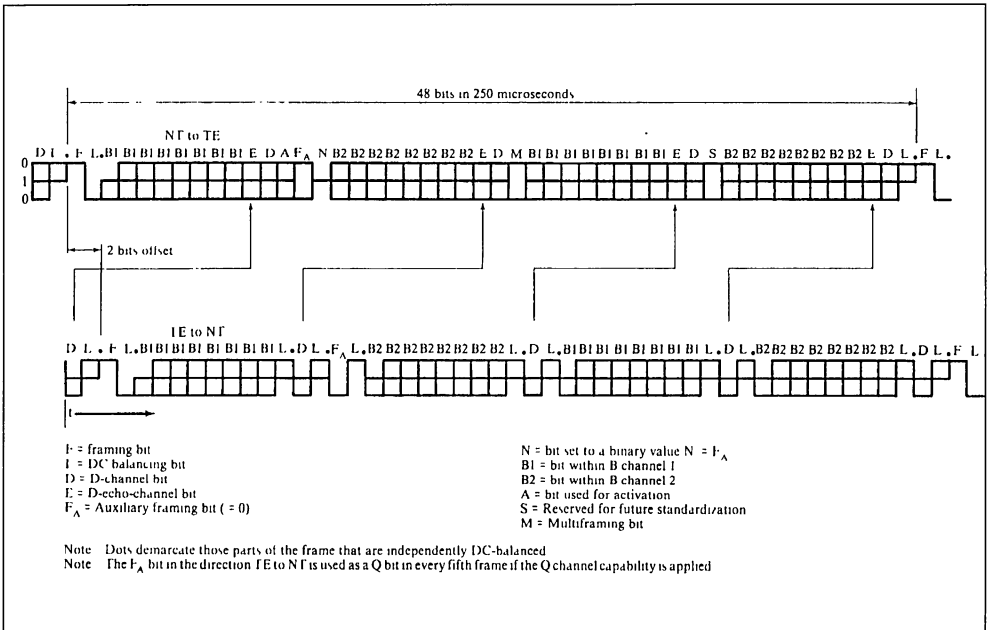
48 bits in 250 microseconds

D L . F L. B1 B1 B1 B1 B1 B1 B1 B1 E D A $F_A$ N B2 B2 B2 B2 B2 B2 B2 B2 E D M B1 B1 B1 B1 B1 B1 B1 B1 E D S B2 B2 B2 B2 B2 B2 B2 B2 E D L . F L .

NT to TE

0
1
0

2 bits offset

TE to NT

D L . F L . B1 B1 B1 B1 B1 B1 B1 B1 L . D L . $F_A$ L . B2 B2 B2 B2 B2 B2 B2 B2 L . D L . B1 B1 B1 B1 B1 B1 B1 B1 L . D L . B2 B2 B2 B2 B2 B2 B2 B2 L . D L . F L

t

F = framing bit
L = DC balancing bit
D = D-channel bit
E = D-echo-channel bit
$F_A$ = Auxiliary framing bit ( = 0)

N = bit set to a binary value N = $\bar{F}_A$
B1 = bit within B channel 1
B2 = bit within B channel 2
A = bit used for activation
S = Reserved for future standardization
M = Multiframing bit

Note Dots demarcate those parts of the frame that are independently DC-balanced
Note The $F_A$ bit in the direction TE to NT is used as a Q bit in every fifth frame if the Q channel capability is applied